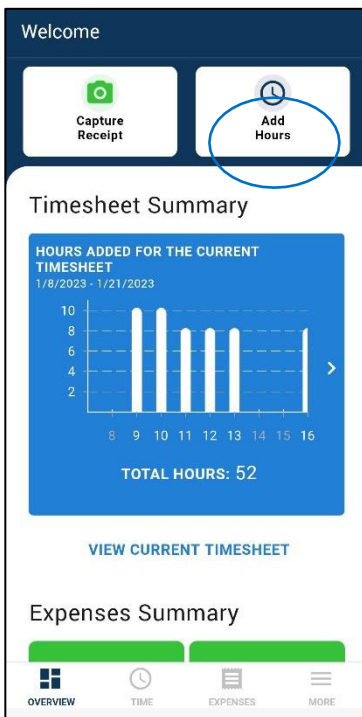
Welcome

Capture Receipt

Add Hours

Timesheet Summary

HOURS ADDED FOR THE CURRENT TIMESHEET
1/8/2023 - 1/21/2023

10
8
6
4
2

8 9 10 11 12 13 14 15 16

TOTAL HOURS: 52

VIEW CURRENT TIMESHEET

Expenses Summary

OVERVIEW TIME EXPENSES MORE